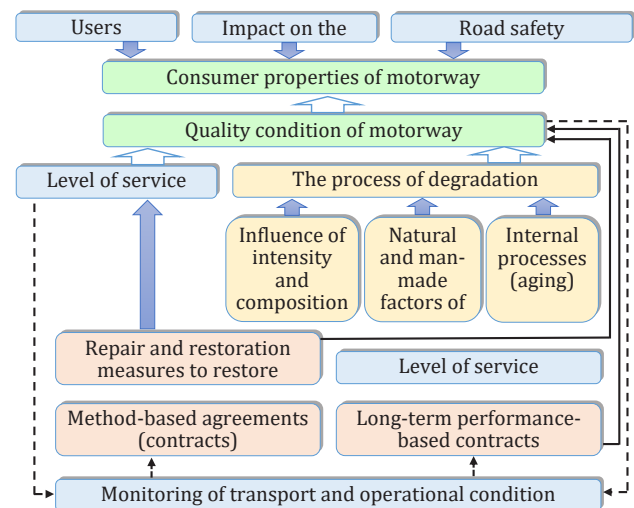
Users
Impact on the
Road safety
Consumer properties of motorway
Quality condition of motorway
Level of service
The process of degradation
Influence of intensity and composition
Natural and man-made factors of
Internal processes (aging)
Repair and restoration measures to restore
Level of service
Method-based agreements (contracts)
Long-term performance-based contracts
Monitoring of transport and operational condition